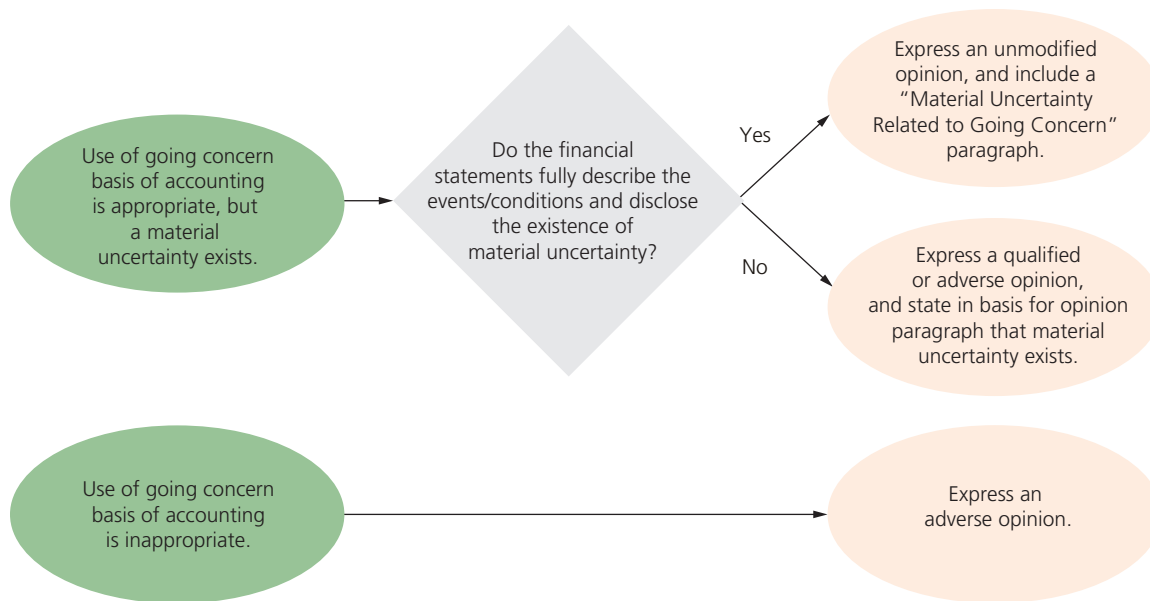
Use of going concern basis of accounting is appropriate, but a material uncertainty exists.

Do the financial statements fully describe the events/conditions and disclose the existence of material uncertainty?

Yes

Express an unmodified opinion, and include a "Material Uncertainty Related to Going Concern" paragraph.

No

Express a qualified or adverse opinion, and state in basis for opinion paragraph that material uncertainty exists.

Use of going concern basis of accounting is inappropriate.

Express an adverse opinion.